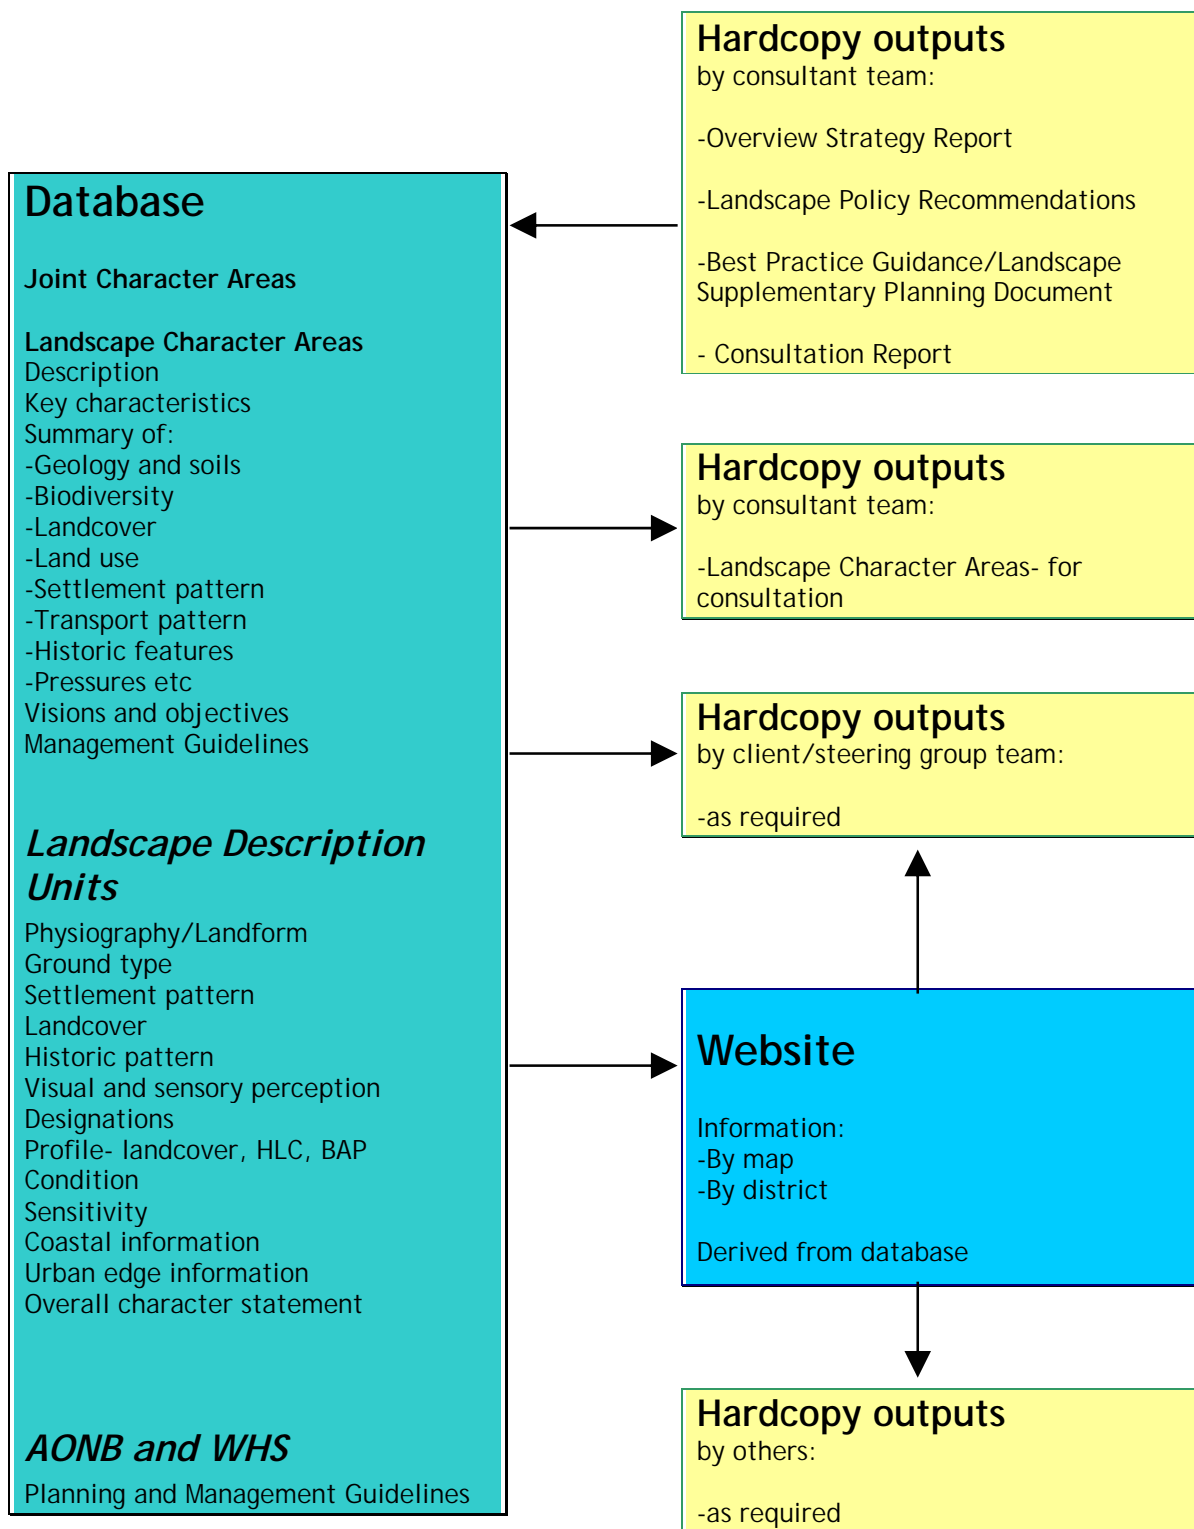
Database

Joint Character Areas

Landscape Character Areas
Description
Key characteristics
Summary of:
-Geology and soils
-Biodiversity
-Landcover
-Land use
-Settlement pattern
-Transport pattern
-Historic features
-Pressures etc
Visions and objectives
Management Guidelines

*Landscape Description Units*
Physiography/Landform
Ground type
Settlement pattern
Landcover
Historic pattern
Visual and sensory perception
Designations
Profile- landcover, HLC, BAP
Condition
Sensitivity
Coastal information
Urban edge information
Overall character statement

*AONB and WHS*
Planning and Management Guidelines

Hardcopy outputs
by consultant team:

-Overview Strategy Report

-Landscape Policy Recommendations

-Best Practice Guidance/Landscape Supplementary Planning Document

- Consultation Report

Hardcopy outputs
by consultant team:

-Landscape Character Areas- for consultation

Hardcopy outputs
by client/steering group team:

-as required

Website

Information:
-By map
-By district

Derived from database

Hardcopy outputs
by others:

-as required